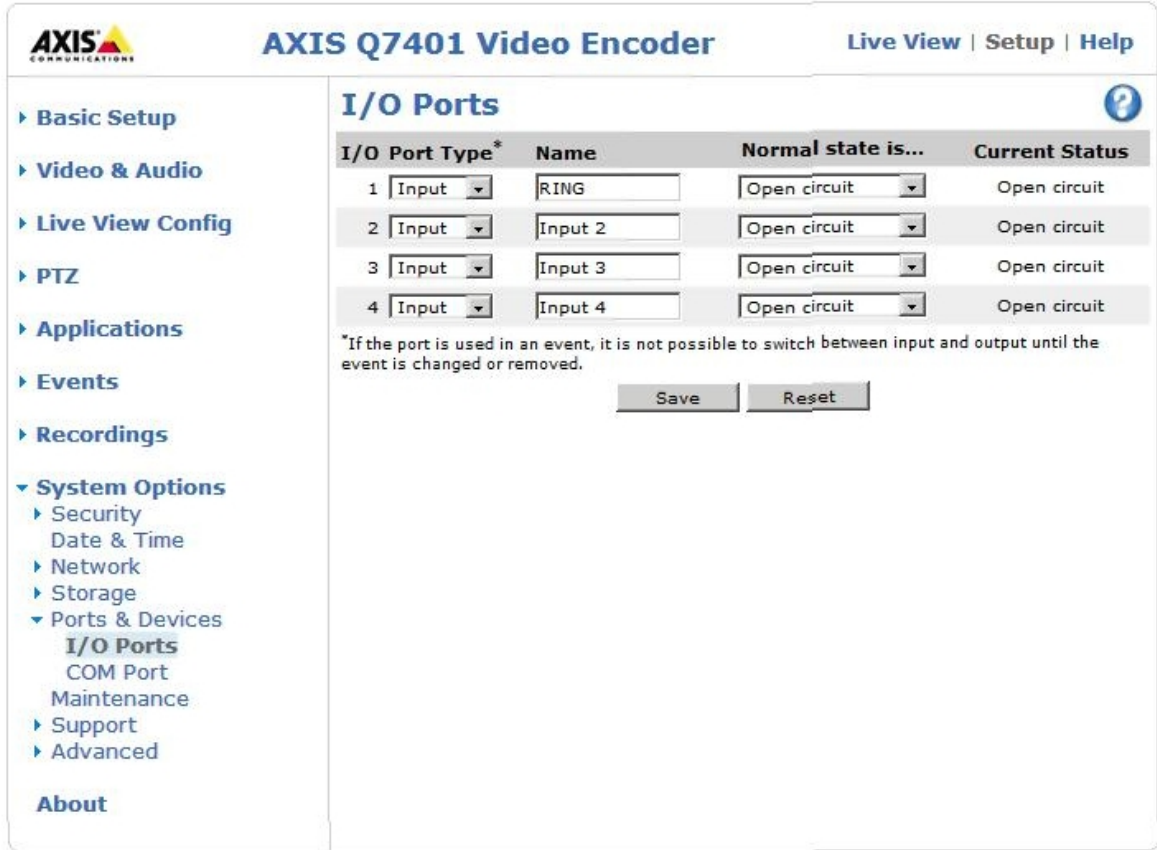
AXIS COMMUNICATIONS

AXIS Q7401 Video Encoder

Live View | Setup | Help

▸ Basic Setup

▸ Video & Audio

▸ Live View Config

▸ PTZ

▸ Applications

▸ Events

▸ Recordings

▾ System Options
▸ Security
Date & Time
▸ Network
▸ Storage
▾ Ports & Devices
I/O Ports
COM Port
Maintenance
▸ Support
▸ Advanced

About

I/O Ports

| I/O | Port Type* | Name | Normal state is... | Current Status |
|---|---|---|---|---|
| 1 | Input | RING | Open circuit | Open circuit |
| 2 | Input | Input 2 | Open circuit | Open circuit |
| 3 | Input | Input 3 | Open circuit | Open circuit |
| 4 | Input | Input 4 | Open circuit | Open circuit |

*If the port is used in an event, it is not possible to switch between input and output until the event is changed or removed.

Save Reset